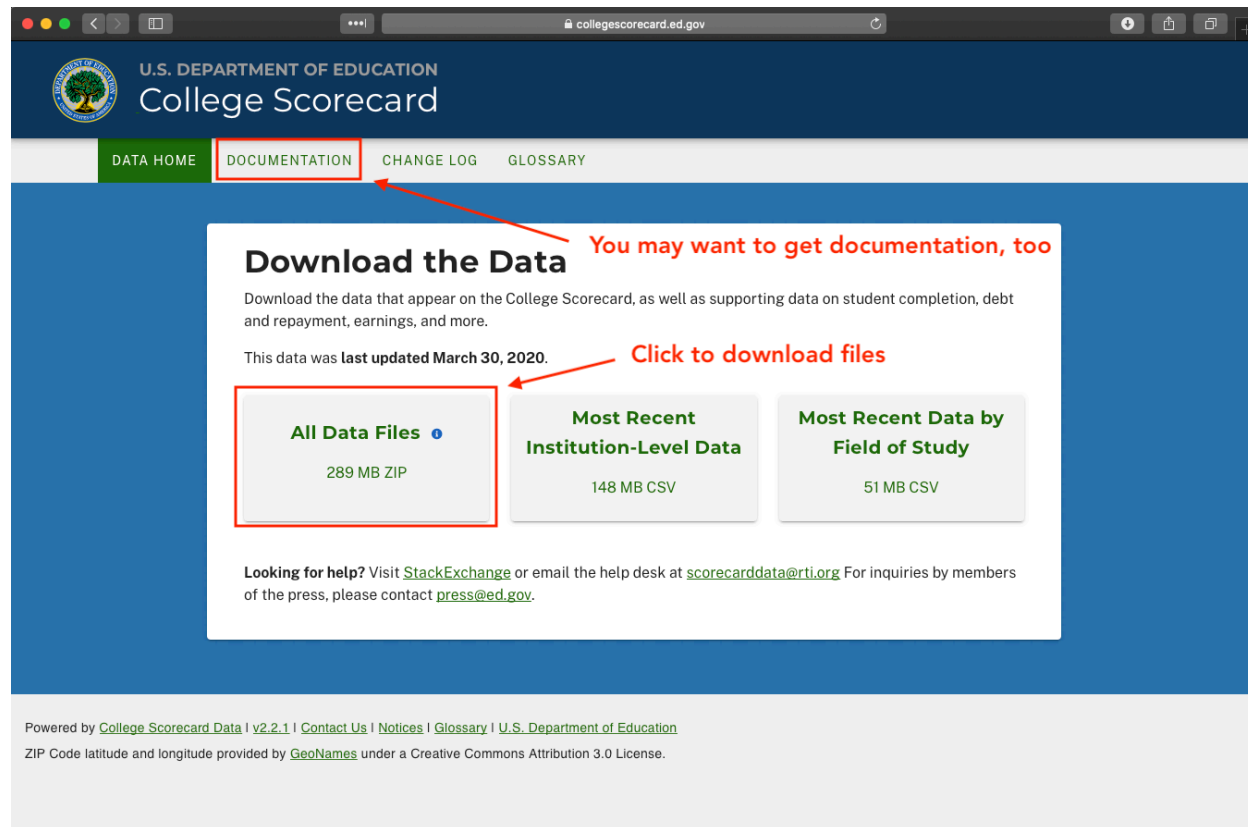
collegescorecard.ed.gov

U.S. DEPARTMENT OF EDUCATION
College Scorecard

DATA HOME DOCUMENTATION CHANGE LOG GLOSSARY

You may want to get documentation, too

Download the Data

Download the data that appear on the College Scorecard, as well as supporting data on student completion, debt and repayment, earnings, and more.

This data was last updated March 30, 2020.

Click to download files

All Data Files
289 MB ZIP

Most Recent Institution-Level Data
148 MB CSV

Most Recent Data by Field of Study
51 MB CSV

Looking for help? Visit StackExchange or email the help desk at scorecarddata@rti.org For inquiries by members of the press, please contact press@ed.gov.

Powered by College Scorecard Data | v2.2.1 | Contact Us | Notices | Glossary | U.S. Department of Education
ZIP Code latitude and longitude provided by GeoNames under a Creative Commons Attribution 3.0 License.